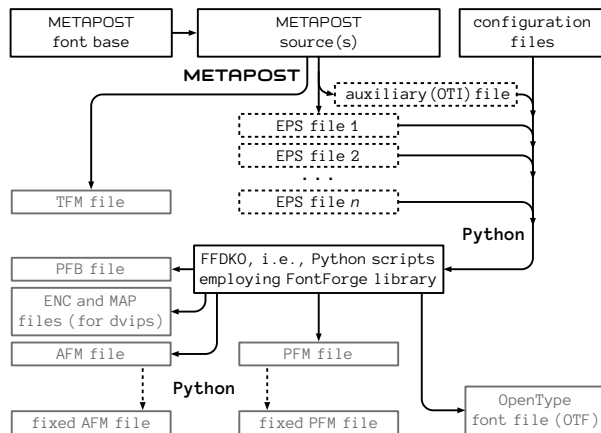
METAPOST font base

METAPOST source(s)

configuration files

METAPOST

auxiliary (OTI) file

EPS file 1

EPS file 2

. . .

EPS file $n$

TFM file

Python

PFB file

FFDKO, i.e., Python scripts employing FontForge library

ENC and MAP files (for dvips)

AFM file

PFM file

Python

OpenType font file (OTF)

fixed AFM file

fixed PFM file